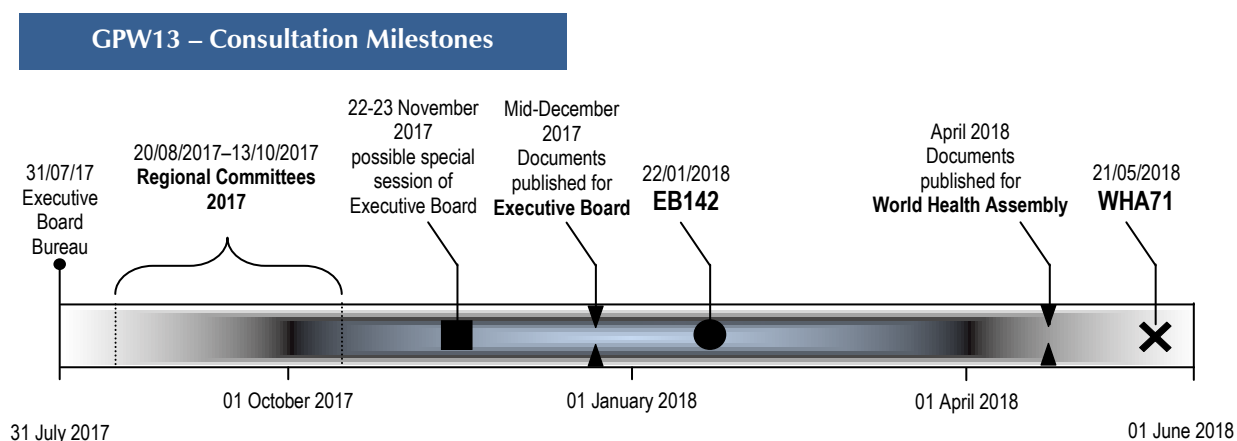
GPW13 – Consultation Milestones

31/07/17 Executive Board Bureau

20/08/2017–13/10/2017 **Regional Committees 2017**

22-23 November 2017 possible special session of Executive Board

Mid-December 2017 Documents published for **Executive Board**

22/01/2018 **EB142**

April 2018 Documents published for **World Health Assembly**

21/05/2018 **WHA71**

01 October 2017

01 January 2018

01 April 2018

31 July 2017

01 June 2018